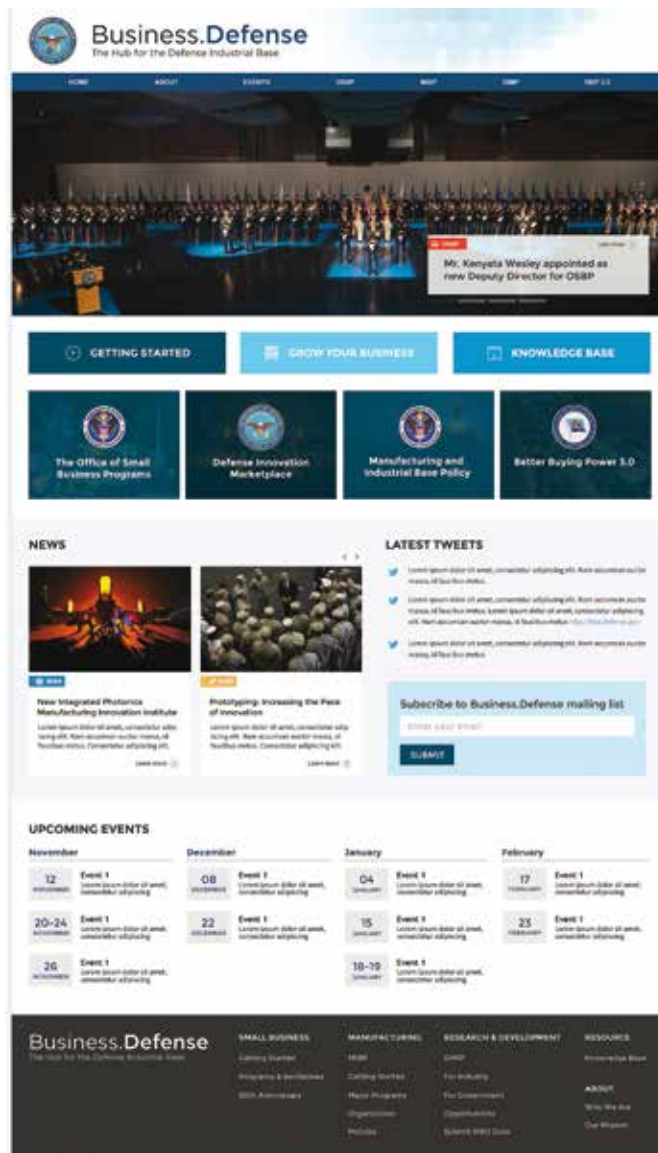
Business.Defense
The Hub for the Defense Industrial Base

HOME | ABOUT | EVENTS | OSBP | MIBP | DIMP | BBP 3.0

Mr. Kenyata Wesley appointed as new Deputy Director for OSBP

GETTING STARTED
GROW YOUR BUSINESS
KNOWLEDGE BASE

The Office of Small Business Programs
Defense Innovation Marketplace
Manufacturing and Industrial Base Policy
Better Buying Power 3.0

NEWS

New Integrated Photonics Manufacturing Innovation Institute
Lorem ipsum dolor sit amet, consectetur adipiscing elit. Nam accumsan auctor massa, at faucibus metus. Consectetur adipiscing elit.
Learn more

Prototyping: Increasing the Pace of Innovation
Lorem ipsum dolor sit amet, consectetur adipiscing elit. Nam accumsan auctor massa, at faucibus metus. Consectetur adipiscing elit.
Learn more

LATEST TWEETS
Lorem ipsum dolor sit amet, consectetur adipiscing elit. Nam accumsan auctor massa, at faucibus metus.
Lorem ipsum dolor sit amet, consectetur adipiscing elit. Nam accumsan auctor massa, at faucibus metus. Lorem ipsum dolor sit amet, consectetur adipiscing elit. Nam accumsan auctor massa, at faucibus metus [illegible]
Lorem ipsum dolor sit amet, consectetur adipiscing elit. Nam accumsan auctor massa, at faucibus metus.

Subscribe to Business.Defense mailing list
Enter your Email
SUBMIT

UPCOMING EVENTS

November
12 NOVEMBER Event 1 Lorem ipsum dolor sit amet, consectetur adipiscing
20-24 NOVEMBER Event 1 Lorem ipsum dolor sit amet, consectetur adipiscing
26 NOVEMBER Event 1 Lorem ipsum dolor sit amet, consectetur adipiscing

December
08 DECEMBER Event 1 Lorem ipsum dolor sit amet, consectetur adipiscing
22 DECEMBER Event 1 Lorem ipsum dolor sit amet, consectetur adipiscing

January
04 JANUARY Event 1 Lorem ipsum dolor sit amet, consectetur adipiscing
15 JANUARY Event 1 Lorem ipsum dolor sit amet, consectetur adipiscing
18-19 JANUARY Event 1 Lorem ipsum dolor sit amet, consectetur adipiscing

February
17 FEBRUARY Event 1 Lorem ipsum dolor sit amet, consectetur adipiscing
23 FEBRUARY Event 1 Lorem ipsum dolor sit amet, consectetur adipiscing

Business.Defense
The Hub for the Defense Industrial Base

SMALL BUSINESS
Getting Started
Programs & Initiatives
50th Anniversary

MANUFACTURING
MIBP
Getting Started
Major Programs
Organization
Policies

RESEARCH & DEVELOPMENT
DIMP
For Industry
For Government
Opportunities
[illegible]

RESOURCE
Knowledge Base

ABOUT
Who We Are
Our Mission